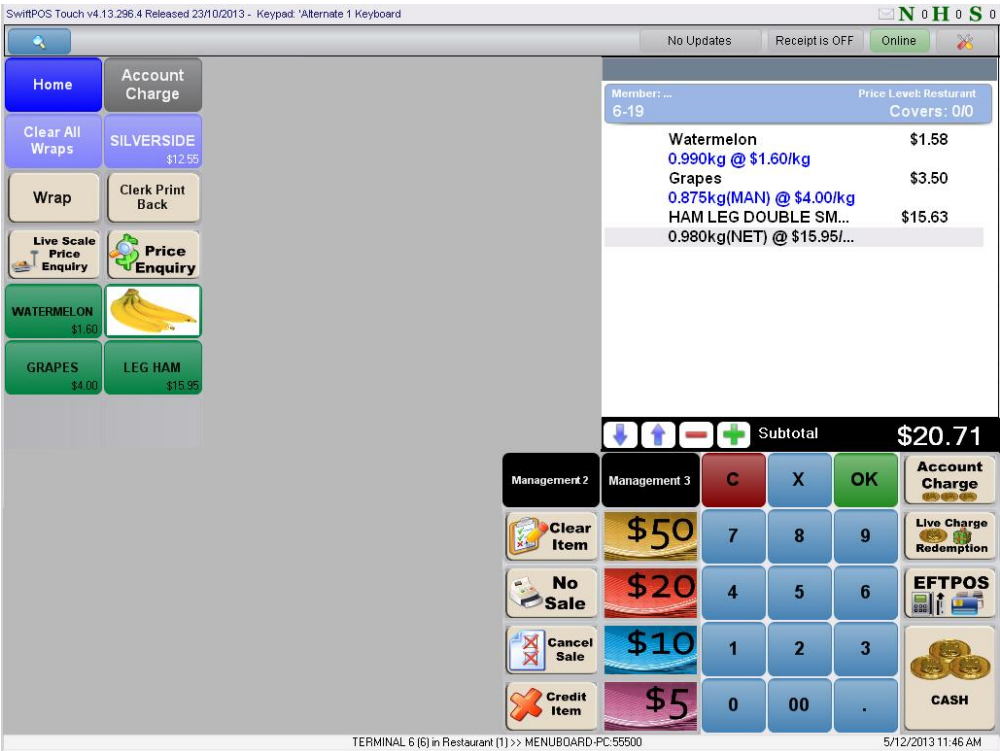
SwiftPOS Touch v4.13.296.4 Released 23/10/2013 - Keypad: 'Alternate 1 Keyboard

N 0 H 0 S 0

No Updates | Receipt is OFF | Online

Home
Account Charge
Clear All Wraps
SILVERSIDE $12.55
Wrap
Clerk Print Back
Live Scale Price Enquiry
Price Enquiry
WATERMELON $1.60
GRAPES $4.00
LEG HAM $15.95

Member: ...
Price Level: Resturant
6-19
Covers: 0/0

| | |
|---|---|
| Watermelon | $1.58 |
| 0.990kg @ $1.60/kg | |
| Grapes | $3.50 |
| 0.875kg(MAN) @ $4.00/kg | |
| HAM LEG DOUBLE SM... | $15.63 |
| 0.980kg(NET) @ $15.95/... | |

Subtotal $20.71

Management 2
Management 3
C
X
OK
Account Charge
Clear Item
$50
7
8
9
Live Charge Redemption
No Sale
$20
4
5
6
EFTPOS
Cancel Sale
$10
1
2
3
Credit Item
$5
0
00
.
CASH

TERMINAL 6 (6) in Restaurant (1) >> MENUBOARD-PC:55500
5/12/2013 11:46 AM